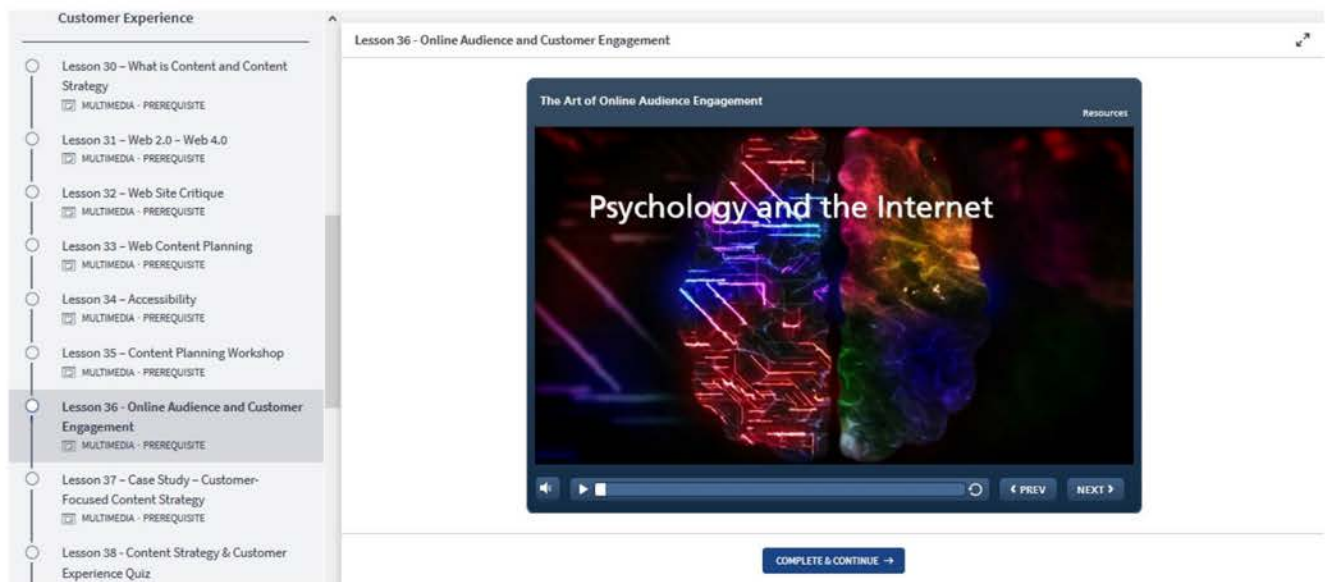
Customer Experience

Lesson 30 – What is Content and Content Strategy
MULTIMEDIA · PREREQUISITE

Lesson 31 – Web 2.0 – Web 4.0
MULTIMEDIA · PREREQUISITE

Lesson 32 – Web Site Critique
MULTIMEDIA · PREREQUISITE

Lesson 33 – Web Content Planning
MULTIMEDIA · PREREQUISITE

Lesson 34 – Accessibility
MULTIMEDIA · PREREQUISITE

Lesson 35 – Content Planning Workshop
MULTIMEDIA · PREREQUISITE

Lesson 36 - Online Audience and Customer Engagement
MULTIMEDIA · PREREQUISITE

Lesson 37 – Case Study – Customer-Focused Content Strategy
MULTIMEDIA · PREREQUISITE

Lesson 38 - Content Strategy & Customer Experience Quiz

Lesson 36 - Online Audience and Customer Engagement

The Art of Online Audience Engagement

Resources

Psychology and the Internet

‹ PREV

NEXT ›

COMPLETE & CONTINUE →